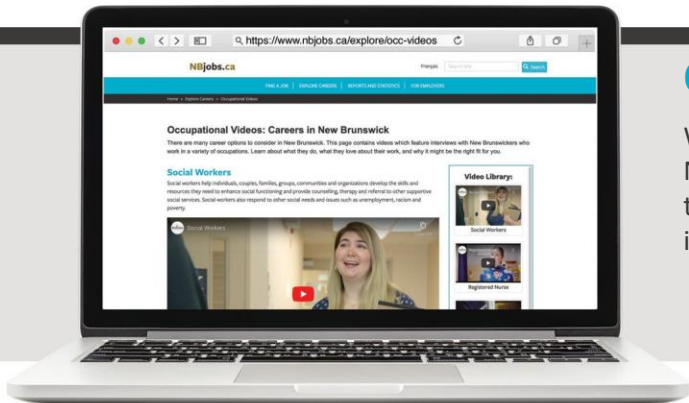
https://www.nbjobs.ca/explore/occ-videos

NBjobs.ca

Français

Search here

Search

FIND A JOB | EXPLORE CAREERS | REPORTS AND STATISTICS | FOR EMPLOYERS

Home » Explore Careers » Occupational Videos

Occupational Videos: Careers in New Brunswick

There are many career options to consider in New Brunswick. This page contains videos which feature interviews with New Brunswickers who work in a variety of occupations. Learn about what they do, what they love about their work, and why it might be the right fit for you.

Social Workers

Social workers help individuals, couples, families, groups, communities and organizations develop the skills and resources they need to enhance social functioning and provide counselling, therapy and referral to other supportive social services. Social workers also respond to other social needs and issues such as unemployment, racism and poverty.

Social Workers

Video Library:

Social Workers

Registered Nurse

W
N
t
i